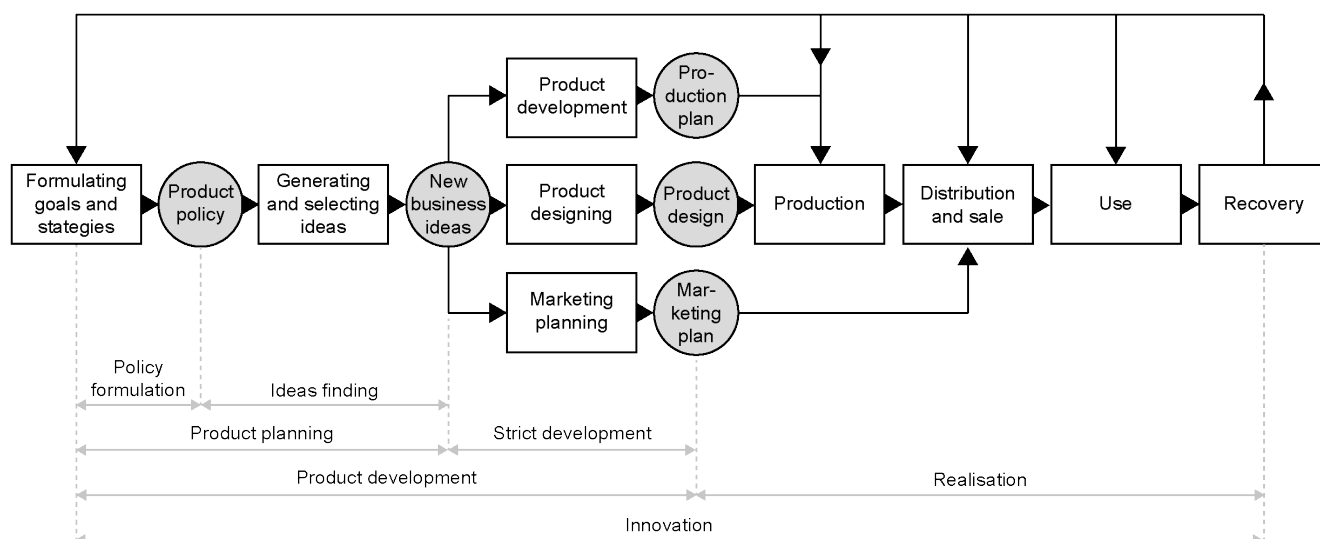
Formulating goals and stategies

Product policy

Generating and selecting ideas

New business ideas

Product development

Production plan

Product designing

Product design

Marketing planning

Marketing plan

Production

Distribution and sale

Use

Recovery

Policy formulation

Ideas finding

Product planning

Strict development

Product development

Realisation

Innovation